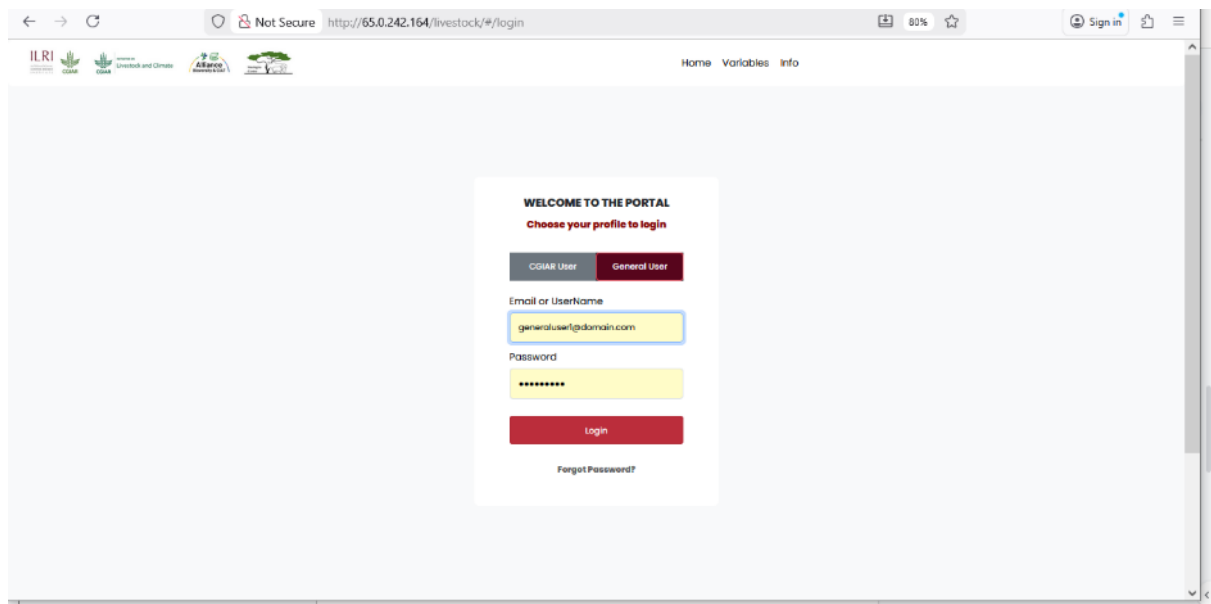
Not Secure http://65.0.242.164/livestock/#/login

80%

Sign in

ILRI CGIAR CGIAR Livestock and Climate Alliance

Home Variables Info

WELCOME TO THE PORTAL

Choose your profile to login

CGIAR User General User

Email or UserName

generaluser1@domain.com

Password

••••••••••

Login

Forgot Password?